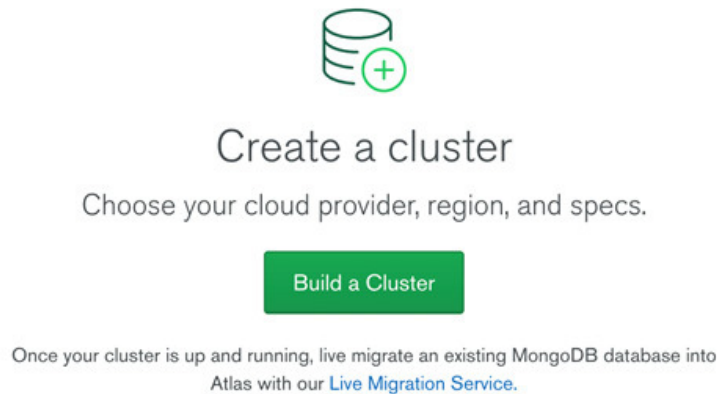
Create a cluster

Choose your cloud provider, region, and specs.

Build a Cluster

Once your cluster is up and running, live migrate an existing MongoDB database into Atlas with our Live Migration Service.